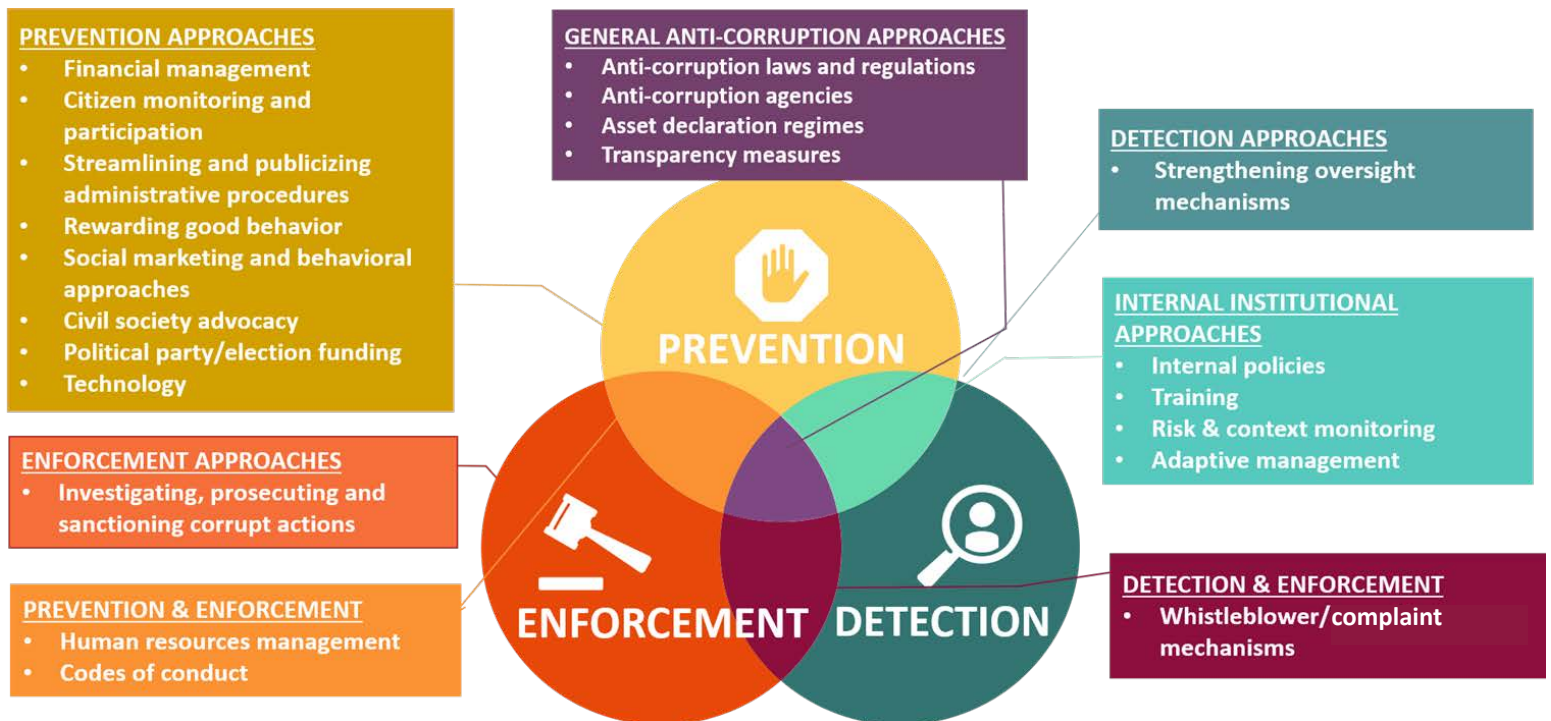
PREVENTION APPROACHES
- Financial management
- Citizen monitoring and participation
- Streamlining and publicizing administrative procedures
- Rewarding good behavior
- Social marketing and behavioral approaches
- Civil society advocacy
- Political party/election funding
- Technology

GENERAL ANTI-CORRUPTION APPROACHES
- Anti-corruption laws and regulations
- Anti-corruption agencies
- Asset declaration regimes
- Transparency measures

DETECTION APPROACHES
- Strengthening oversight mechanisms

INTERNAL INSTITUTIONAL APPROACHES
- Internal policies
- Training
- Risk & context monitoring
- Adaptive management

ENFORCEMENT APPROACHES
- Investigating, prosecuting and sanctioning corrupt actions

PREVENTION & ENFORCEMENT
- Human resources management
- Codes of conduct

DETECTION & ENFORCEMENT
- Whistleblower/complaint mechanisms

PREVENTION

ENFORCEMENT

DETECTION